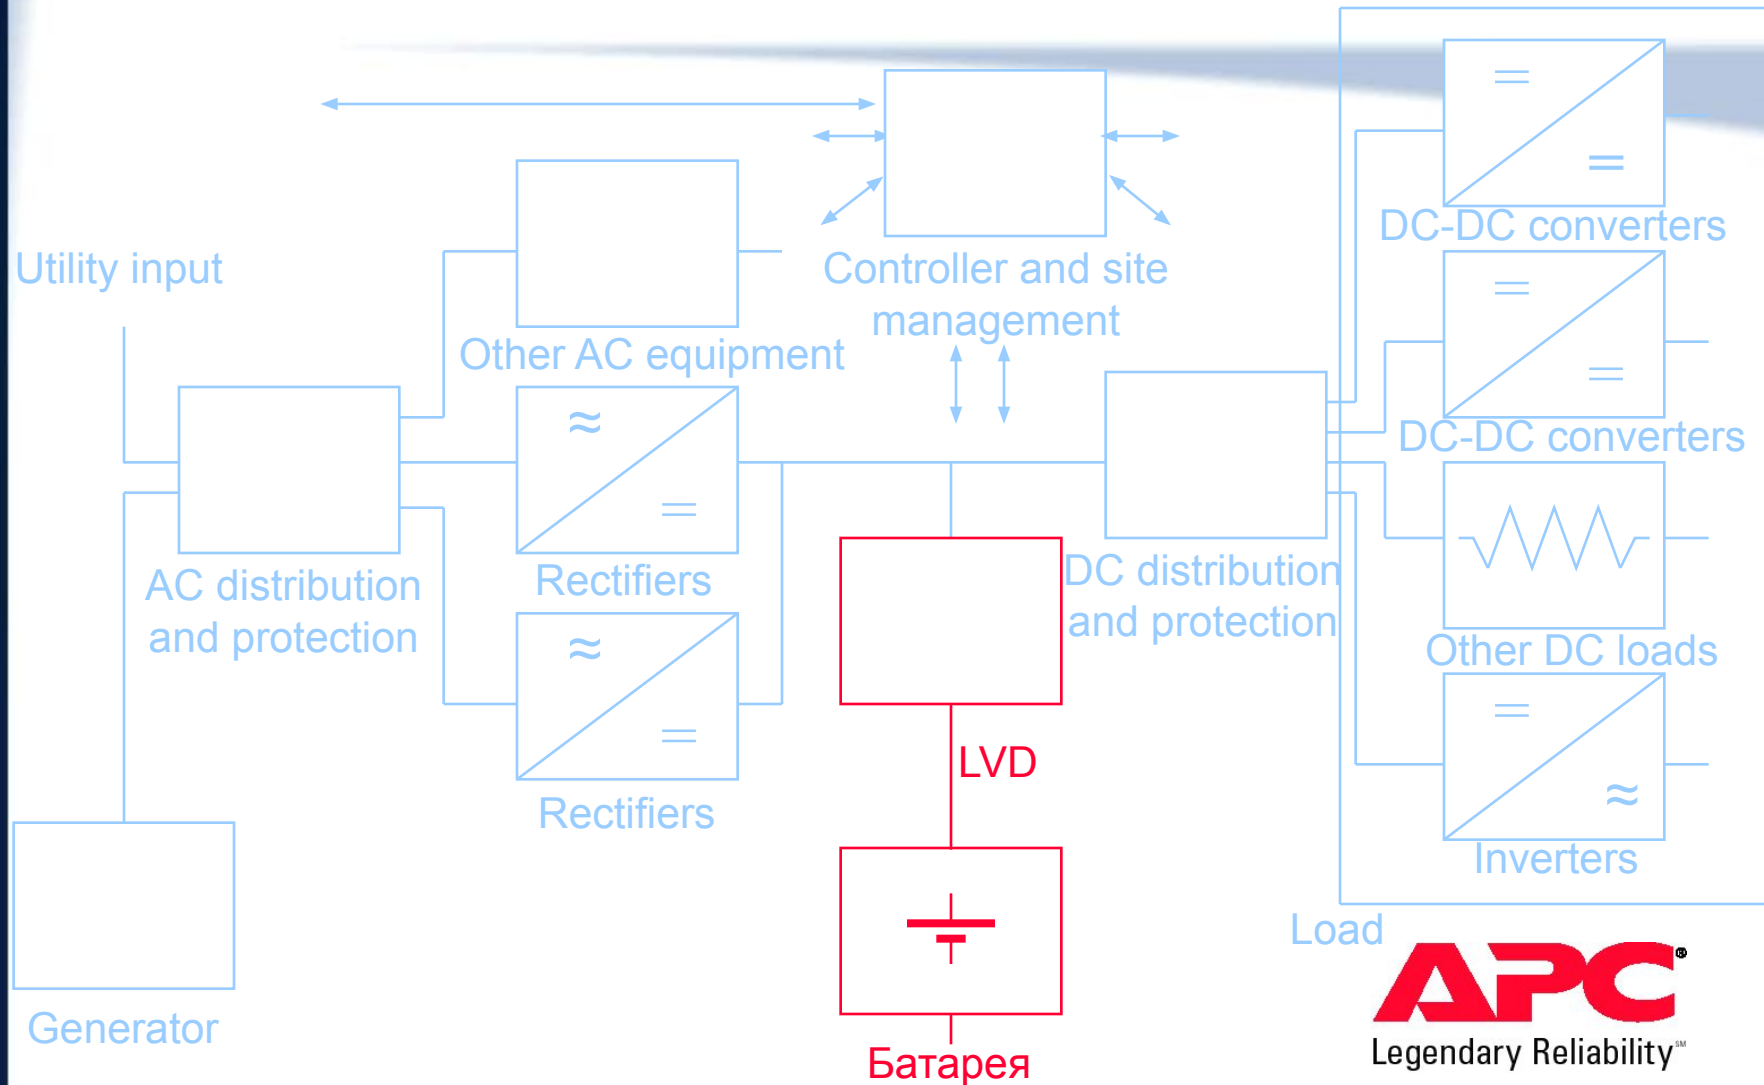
DC-DC converters

Utility input

Controller and site management

Other AC equipment

DC-DC converters

Rectifiers

AC distribution and protection

DC distribution and protection

Other DC loads

LVD

Rectifiers

Inverters

Load

Generator

Батарея

APC®
Legendary Reliability℠